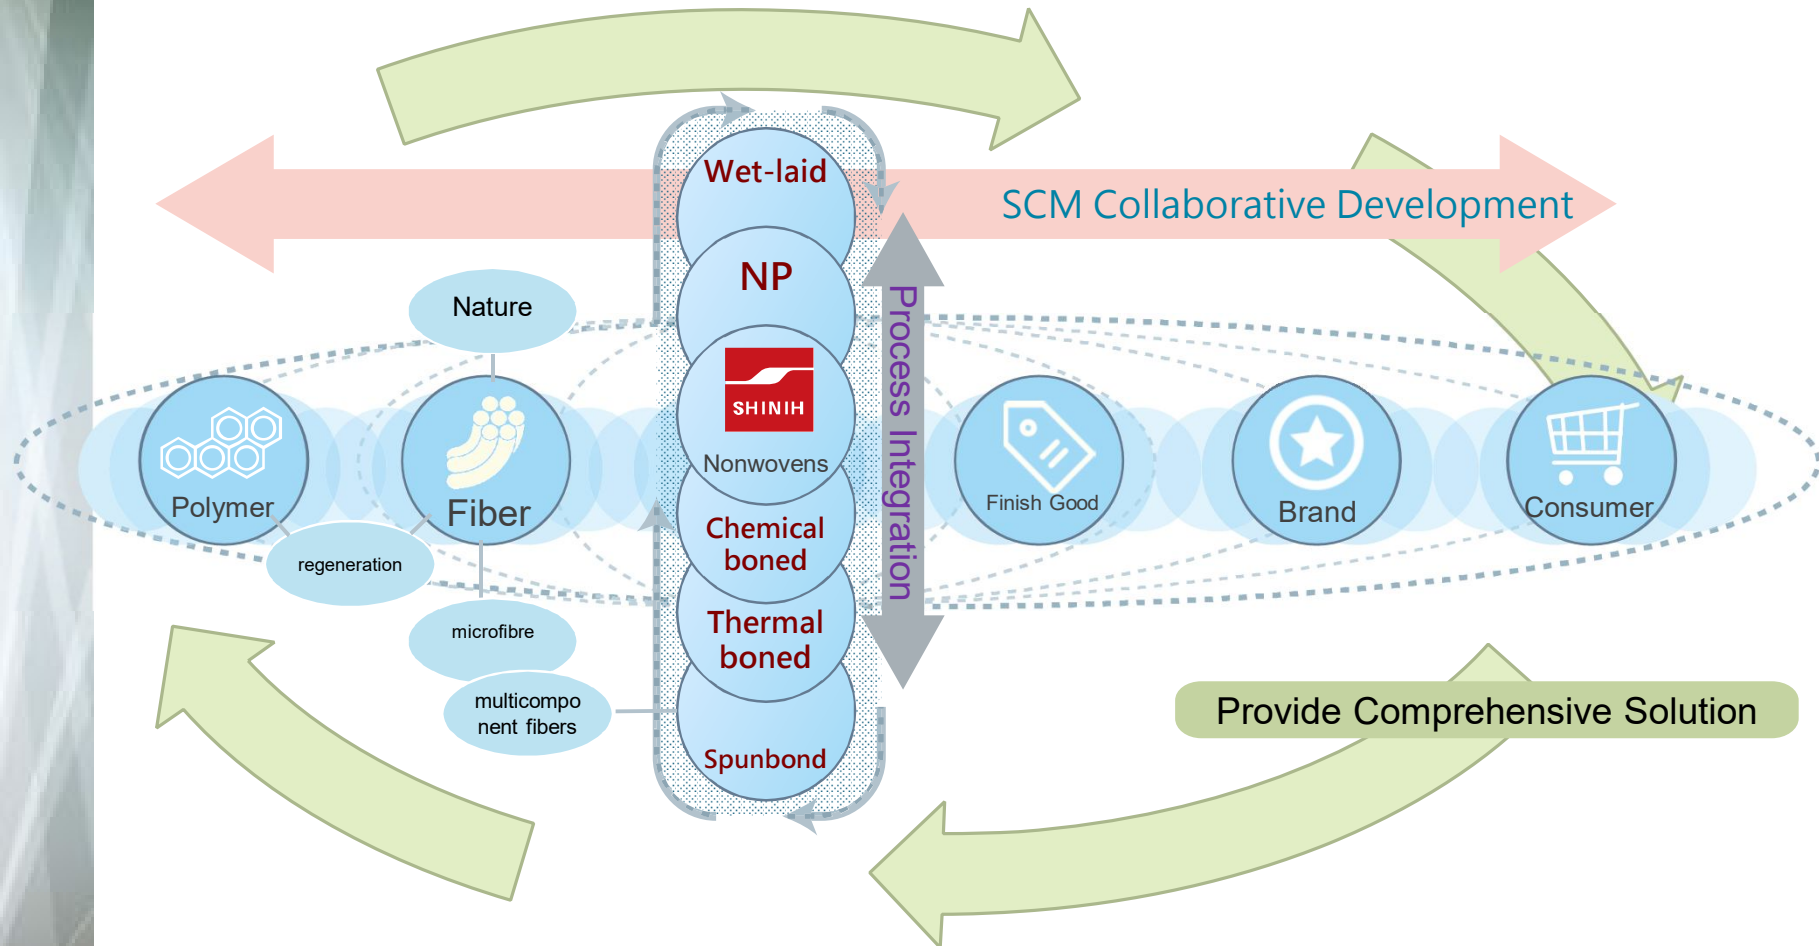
SCM Collaborative Development

Wet-laid

NP

SHINIH

Nonwovens

Chemical boned

Thermal boned

Spunbond

Process Integration

Nature

Polymer

Fiber

regeneration

microfibre

multicomponent fibers

Finish Good

Brand

Consumer

Provide Comprehensive Solution